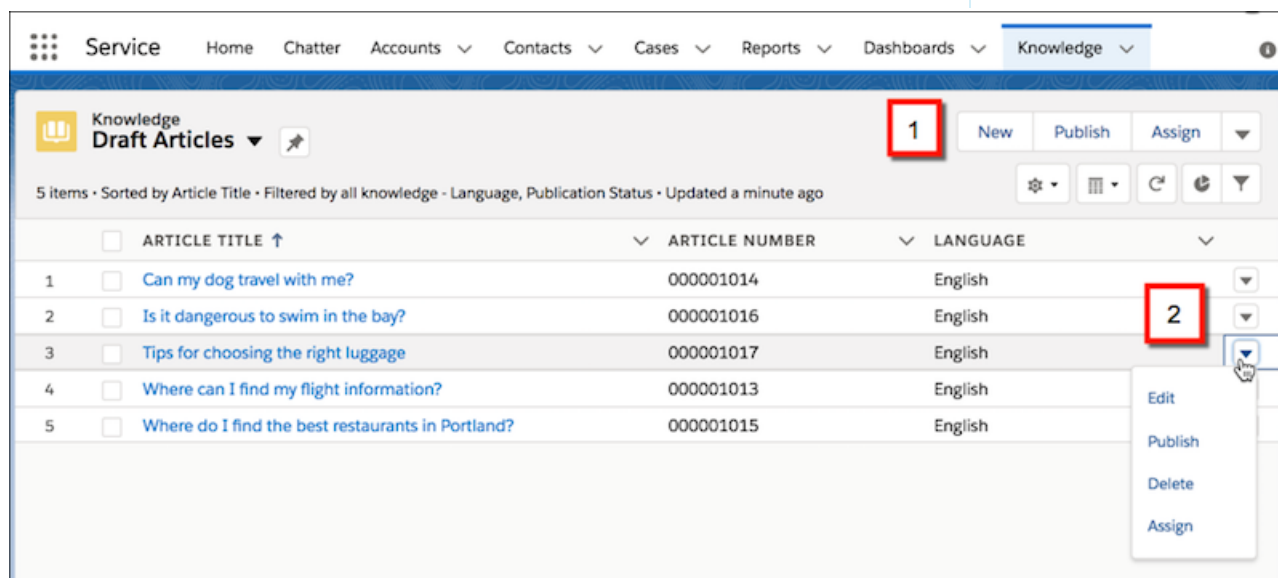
Service Home Chatter Accounts Contacts Cases Reports Dashboards Knowledge

Knowledge
Draft Articles

1

New Publish Assign

5 items • Sorted by Article Title • Filtered by all knowledge - Language, Publication Status • Updated a minute ago

| | ARTICLE TITLE ↑ | ARTICLE NUMBER | LANGUAGE |
|---|---|---|---|
| 1 | Can my dog travel with me? | 000001014 | English |
| 2 | Is it dangerous to swim in the bay? | 000001016 | English |
| 3 | Tips for choosing the right luggage | 000001017 | English |
| 4 | Where can I find my flight information? | 000001013 | English |
| 5 | Where do I find the best restaurants in Portland? | 000001015 | English |

2

Edit
Publish
Delete
Assign